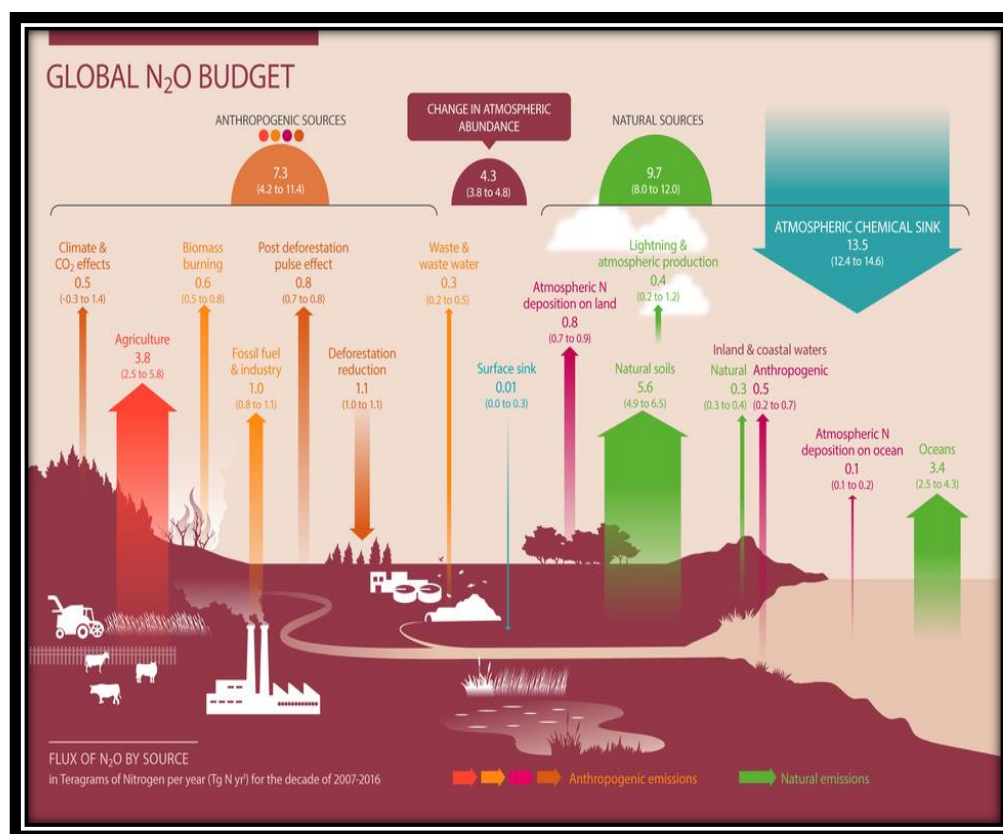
GLOBAL $N_2O$ BUDGET

ANTHROPOGENIC SOURCES

7.3
(4.2 to 11.4)

CHANGE IN ATMOSPHERIC ABUNDANCE

4.3
(3.8 to 4.8)

NATURAL SOURCES

9.7
(8.0 to 12.0)

ATMOSPHERIC CHEMICAL SINK
13.5
(12.4 to 14.6)

Climate & $CO_2$ effects
0.5
(-0.3 to 1.4)

Biomass burning
0.6
(0.5 to 0.8)

Post deforestation pulse effect
0.8
(0.7 to 0.8)

Waste & waste water
0.3
(0.2 to 0.5)

Lightning & atmospheric production
0.4
(0.2 to 1.2)

Atmospheric N deposition on land
0.8
(0.7 to 0.9)

Agriculture
3.8
(2.5 to 5.8)

Fossil fuel & industry
1.0
(0.8 to 1.1)

Deforestation reduction
1.1
(1.0 to 1.1)

Surface sink
0.01
(0.0 to 0.3)

Natural soils
5.6
(4.9 to 6.5)

Inland & coastal waters
Natural
0.3
(0.3 to 0.4)
Anthropogenic
0.5
(0.2 to 0.7)

Atmospheric N deposition on ocean
0.1
(0.1 to 0.2)

Oceans
3.4
(2.5 to 4.3)

FLUX OF $N_2O$ BY SOURCE
in Teragrams of Nitrogen per year (Tg N yr$^1$) for the decade of 2007-2016

Anthropogenic emissions

Natural emissions